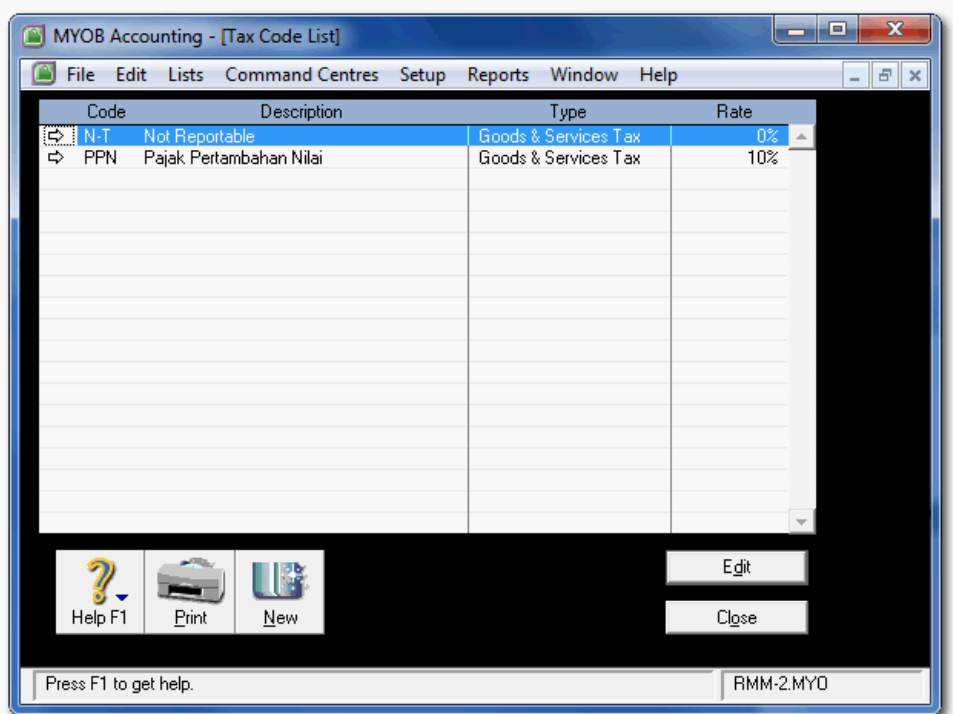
MYOB Accounting - [Tax Code List]

File Edit Lists Command Centres Setup Reports Window Help

| Code | Description | Type | Rate |
|---|---|---|---|
| N-T | Not Reportable | Goods & Services Tax | 0% |
| PPN | Pajak Pertambahan Nilai | Goods & Services Tax | 10% |

Help F1 Print New

Edit

Close

Press F1 to get help.

RMM-2.MYO